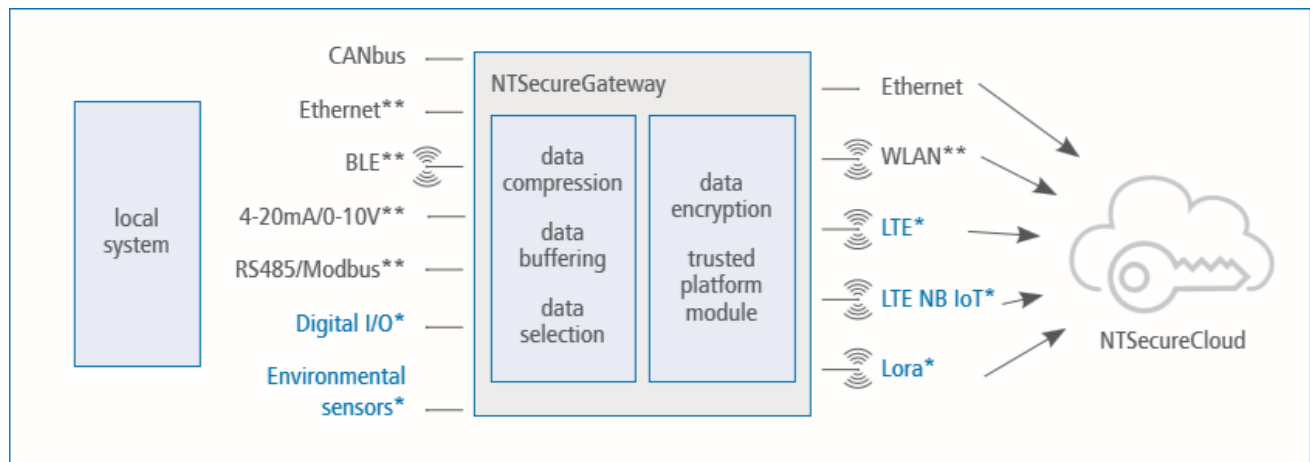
local system

CANbus
Ethernet**
BLE**
4-20mA/0-10V**
RS485/Modbus**
Digital I/O*
Environmental sensors*

NTSecureGateway

data compression
data buffering
data selection

data encryption
trusted platform module

Ethernet
WLAN**
LTE*
LTE NB IoT*
Lora*

NTSecureCloud